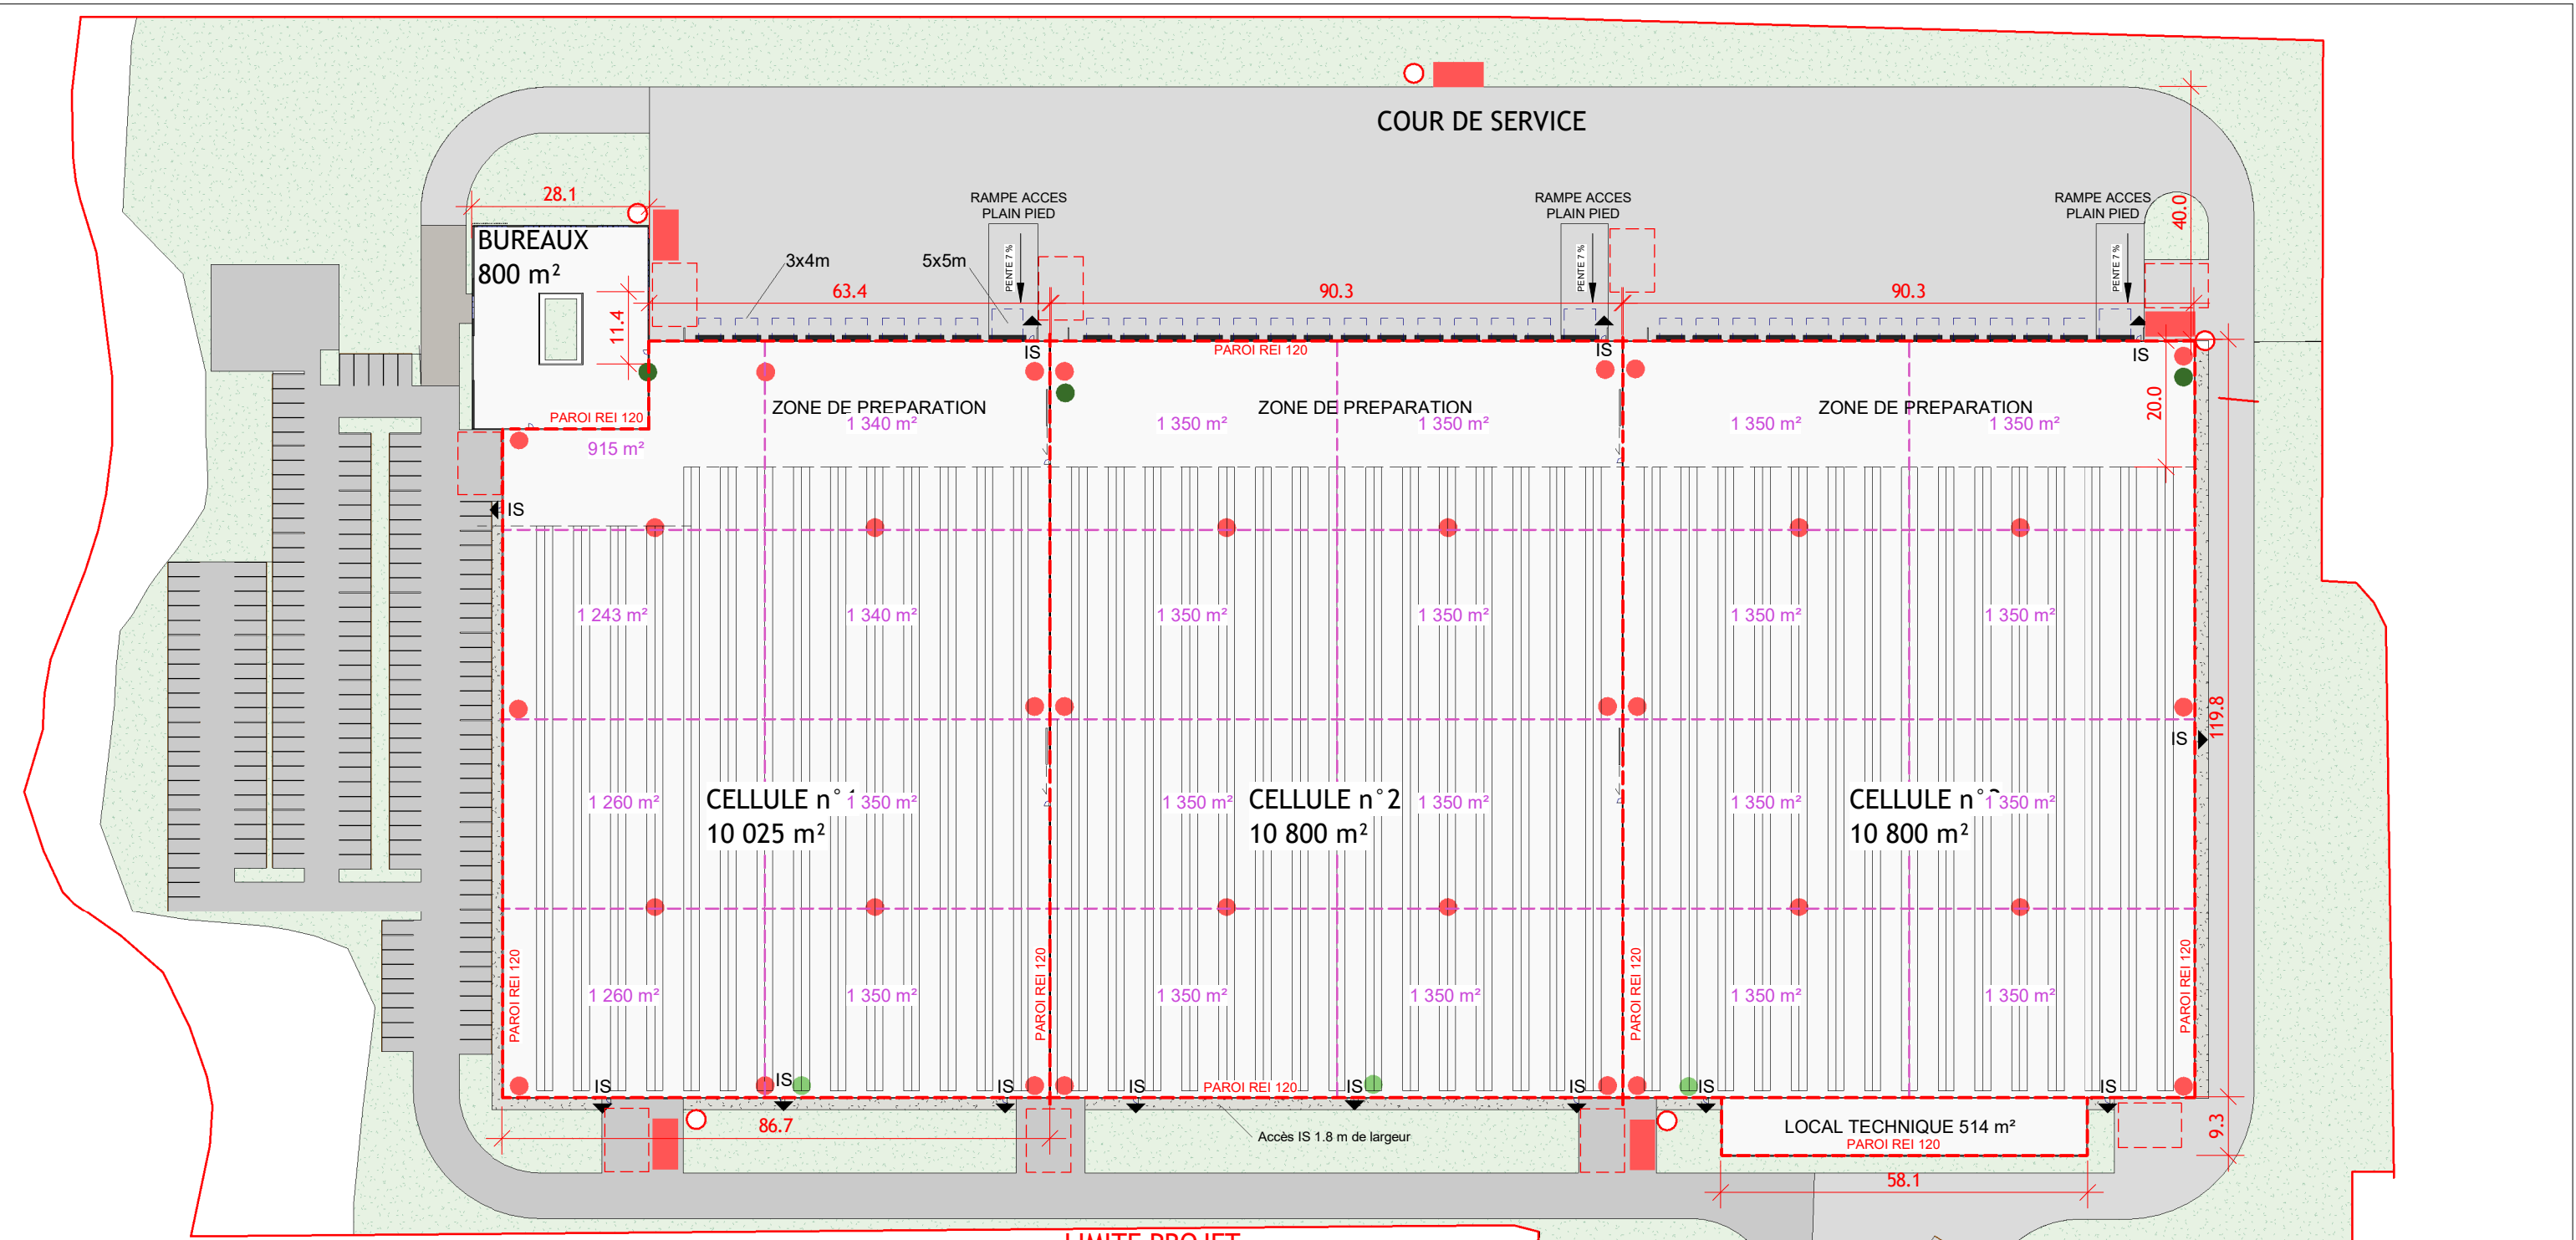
COUR DE SERVICE

28.1

BUREAUX
800 m²

11.4

PAROI REI 120

915 m²

RAMPE ACCES
PLAIN PIED

RAMPE ACCES
PLAIN PIED

RAMPE ACCES
PLAIN PIED

PENTE 7 %

PENTE 7 %

PENTE 7 %

3x4m

5x5m

63.4

90.3

90.3

40.0

PAROI REI 120

IS

IS

IS

IS

ZONE DE PREPARATION
1 340 m²

ZONE DE PREPARATION
1 350 m²
1 350 m²

ZONE DE PREPARATION
1 350 m²
1 350 m²

20.0

1 243 m²

1 340 m²

1 350 m²

1 350 m²

1 350 m²

1 350 m²

1 260 m²

CELLULE n° 1
10 025 m²

1 350 m²

1 350 m²

CELLULE n°2
10 800 m²

1 350 m²

1 350 m²

CELLULE n°3
10 800 m²

1 350 m²

119.8

IS

1 260 m²

1 350 m²

1 350 m²

1 350 m²

1 350 m²

1 350 m²

PAROI REI 120

PAROI REI 120

PAROI REI 120

PAROI REI 120

IS

IS

IS

IS

PAROI REI 120

IS

IS

IS

IS

86.7

Accès IS 1.8 m de largeur

LOCAL TECHNIQUE 514 m²
PAROI REI 120

58.1

9.3

LIMITE PROJET